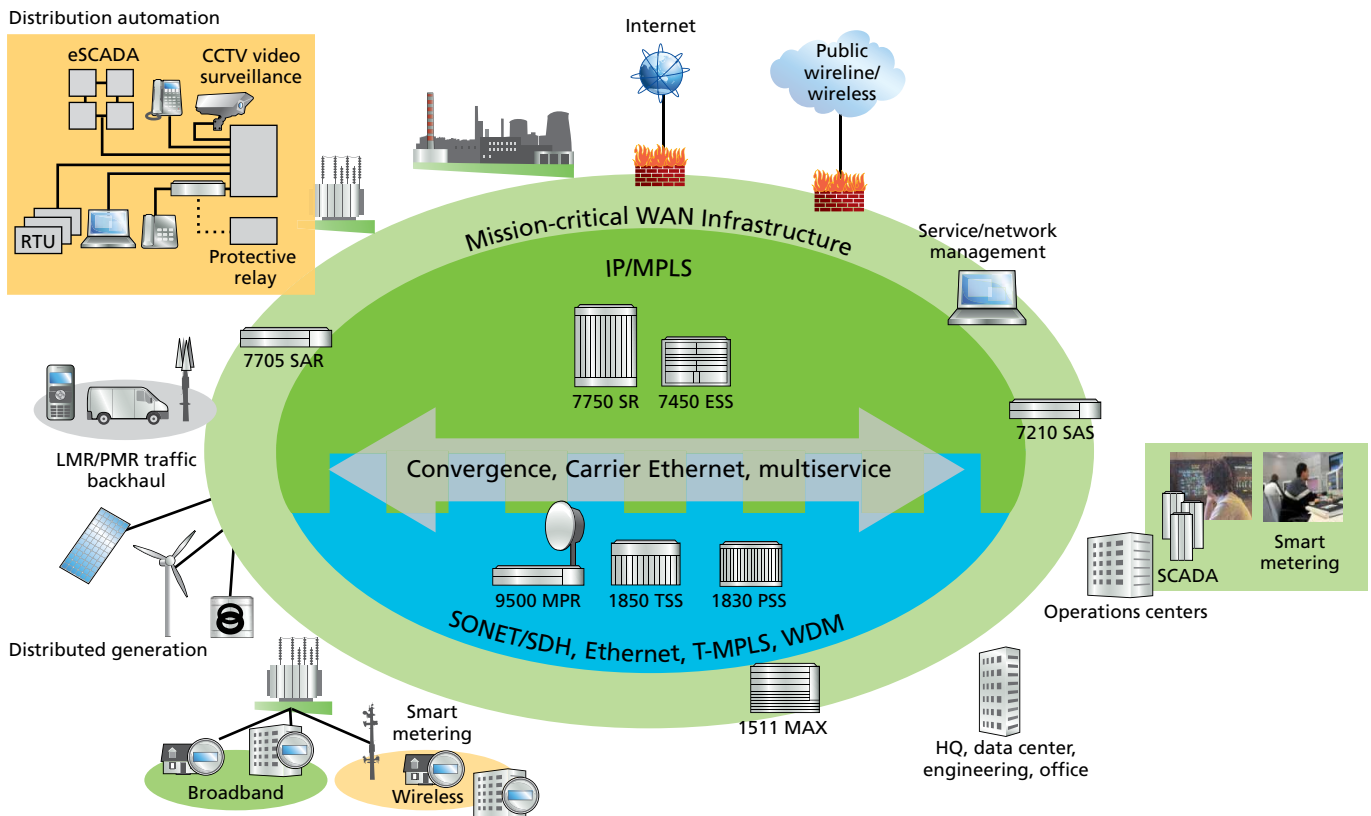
Distribution automation

eSCADA

CCTV video surveillance

RTU

Protective relay

Internet

Public wireline/ wireless

Mission-critical WAN Infrastructure

Service/network management

IP/MPLS

7705 SAR

7750 SR

7450 ESS

7210 SAS

LMR/PMR traffic backhaul

Convergence, Carrier Ethernet, multiservice

Smart metering

SCADA

Operations centers

9500 MPR

1850 TSS

1830 PSS

Distributed generation

SONET/SDH, Ethernet, T-MPLS, WDM

1511 MAX

Smart metering

HQ, data center, engineering, office

Broadband

Wireless